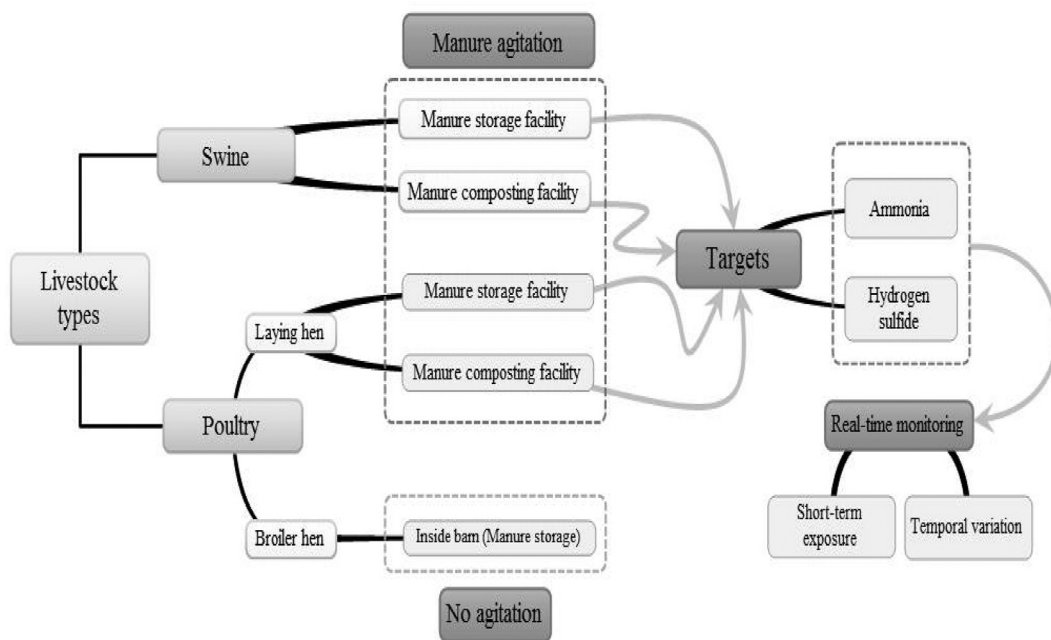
Manure agitation

Livestock types

Swine

Manure storage facility

Manure composting facility

Laying hen

Manure storage facility

Manure composting facility

Poultry

Broiler hen

Inside barn (Manure storage)

No agitation

Targets

Ammonia

Hydrogen sulfide

Real-time monitoring

Short-term exposure

Temporal variation